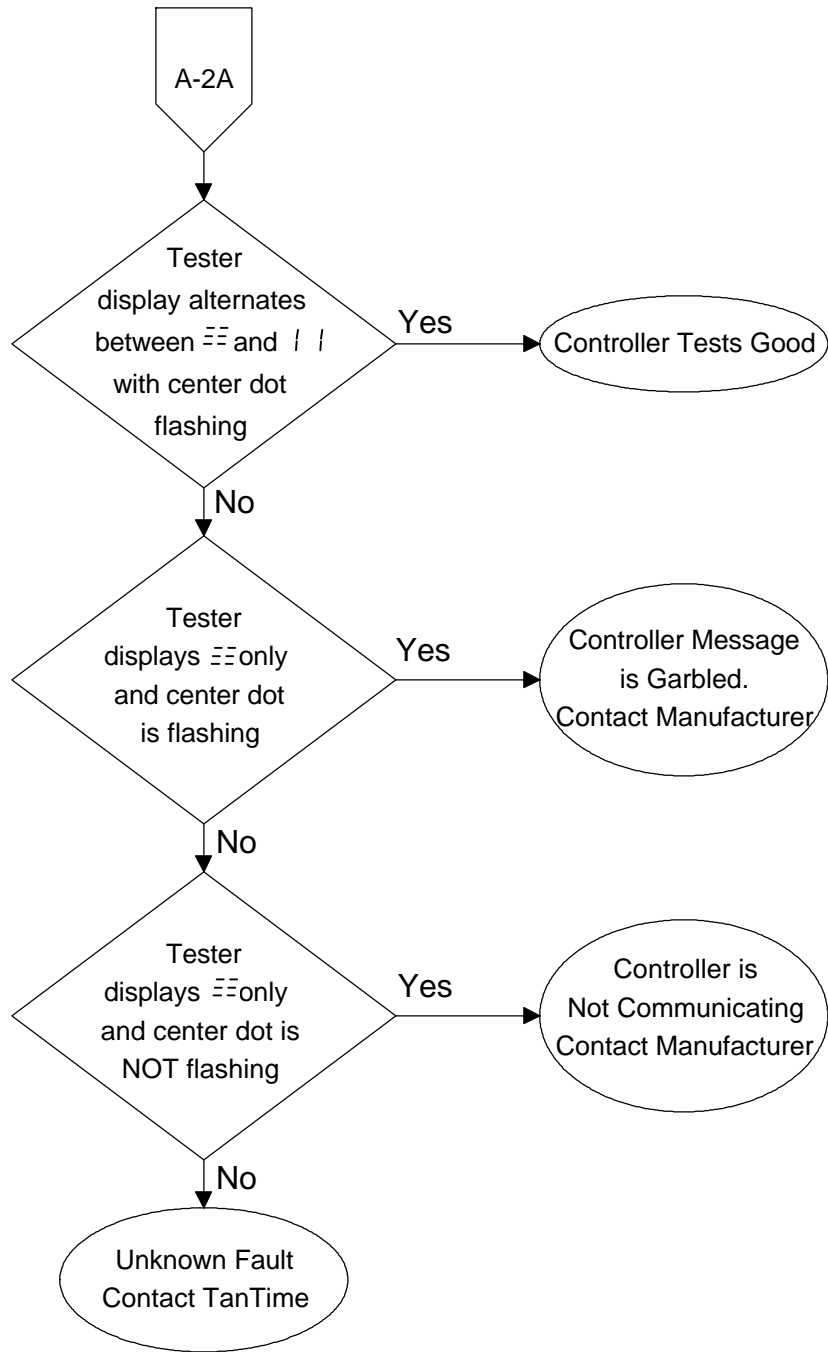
A-2A

Tester display alternates between ⁼⁼ and | | with center dot flashing

Yes

Controller Tests Good

No

Tester displays ⁼⁼ only and center dot is flashing

Yes

Controller Message is Garbled. Contact Manufacturer

No

Tester displays ⁼⁼ only and center dot is NOT flashing

Yes

Controller is Not Communicating Contact Manufacturer

No

Unknown Fault Contact TanTime